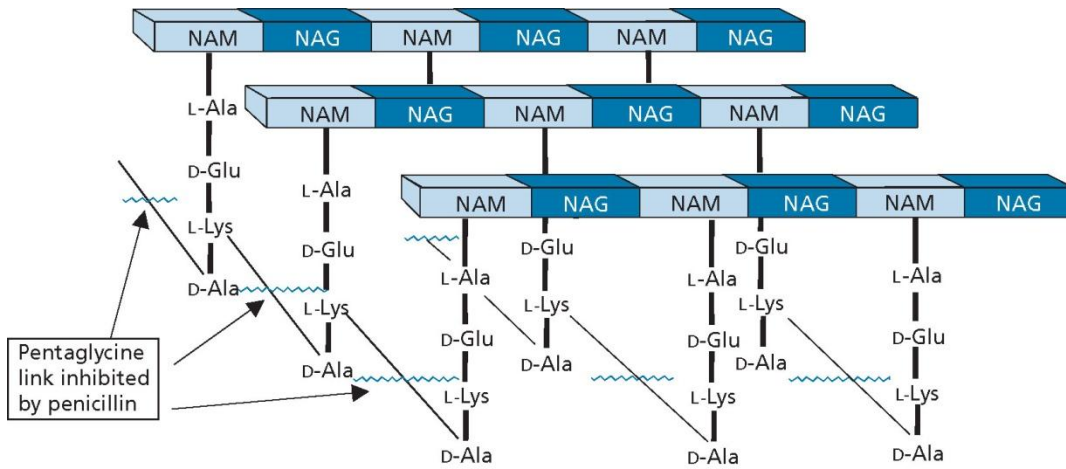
NAM NAG NAM NAG NAM NAG

NAM NAG NAM NAG NAM NAG

NAM NAG NAM NAG NAM NAG

L-Ala
D-Glu
L-Lys
D-Ala

L-Ala
D-Glu
L-Lys
D-Ala

L-Ala
D-Glu
L-Lys
D-Ala

D-Glu
L-Lys
D-Ala

L-Ala
D-Glu
L-Lys
D-Ala

D-Glu
L-Lys
D-Ala

L-Ala
D-Glu
L-Lys
D-Ala

Pentaglycine link inhibited by penicillin